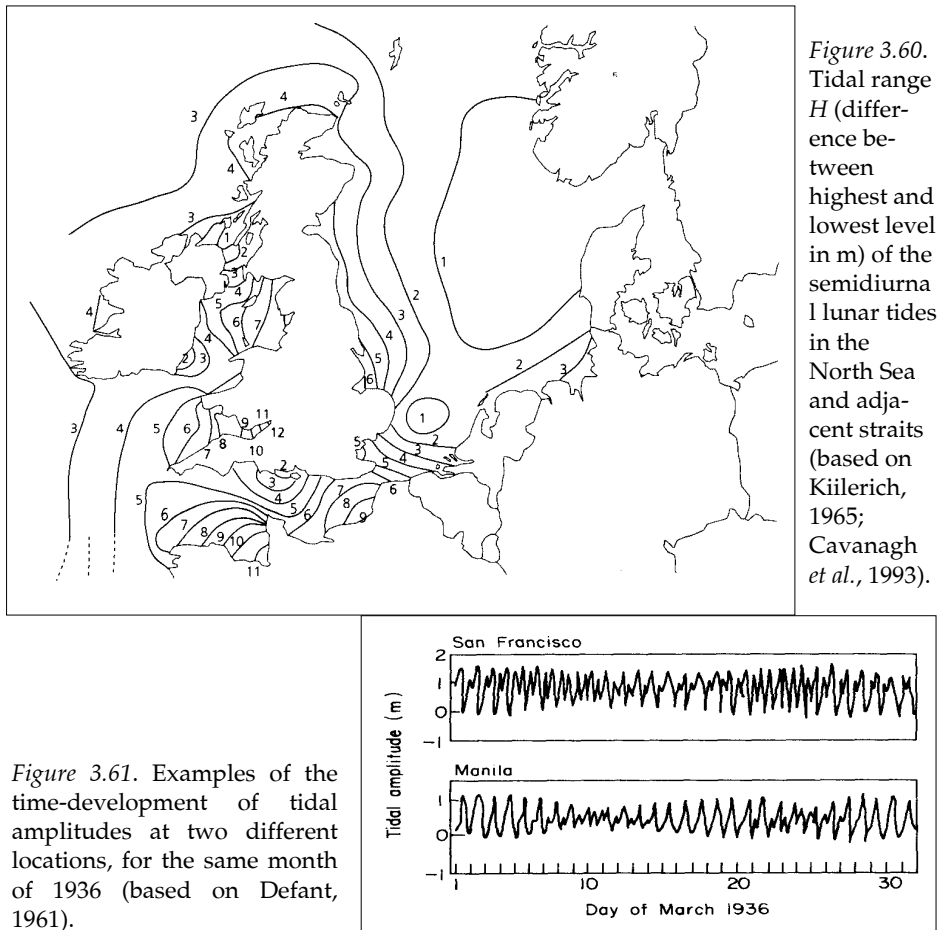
3
4
3
4
3
1
2
3
4
5
6
7
4
2
3
1
2
3
4
5
6
2
3
1
2
3
4
5
3
4
5
6
7
8
9
11
12
10
2
3
4
5
6
7
8
9
6
5
6
7
8
9
10
11
1

*Figure 3.60*. Tidal range *H* (difference between highest and lowest level in m) of the semidiurnal lunar tides in the North Sea and adjacent straits (based on Kiilerich, 1965; Cavanagh *et al.*, 1993).

San Francisco
2
1
0
−1
Tidal amplitude ( m )
Manila
1
0
−1
1
10
20
30
Day of March 1936

*Figure 3.61*. Examples of the time-development of tidal amplitudes at two different locations, for the same month of 1936 (based on Defant, 1961).